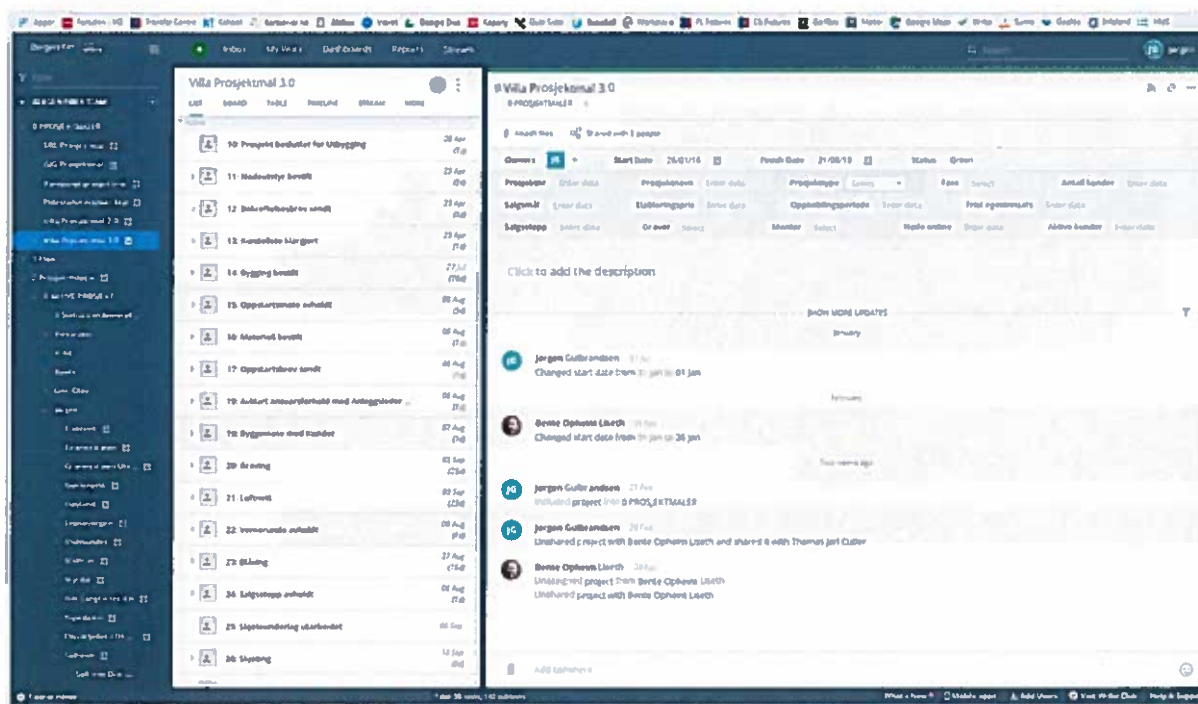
Inbox My Work Dashboards Reports Stream

Villa Prosjektmal 3.0

10 Prosjekt bestemt for Utbygging

11 Nedsalgs bestilt

12 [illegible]

13 Kontrollere Margart

14 Bygging bestilt

15 Oppstartsmøte avholdt

16 Materiell bestilt

17 Oppstartsmøte avholdt

18 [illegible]

19 Byggemøte med Kunder

20 Graving

21 Løftvest

22 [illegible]

23 Tilslag

24 Salgsstopp avholdt

25 Sluttmontering utarbeidet

26 Stenging

Villa Prosjektmal 3.0

Owners Start Date 26/01/18 Finish Date 21/08/18 Status Green

Click to add the description

SHOW MORE UPDATES

January

Jorgen Gulbrandsen

Changed start date from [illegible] to 01 Jan

February

Bente Ophaug Lieth

Changed start date from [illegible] to 26 Jan

Jorgen Gulbrandsen

Included project into 0 PROSJEKTMALER

Jorgen Gulbrandsen

Unshared project with Bente Ophaug Lieth and shared it with Thomas Jarl Cutler

Bente Ophaug Lieth

Unassigned project from Bente Ophaug Lieth

Unshared project with Bente Ophaug Lieth

Add comment